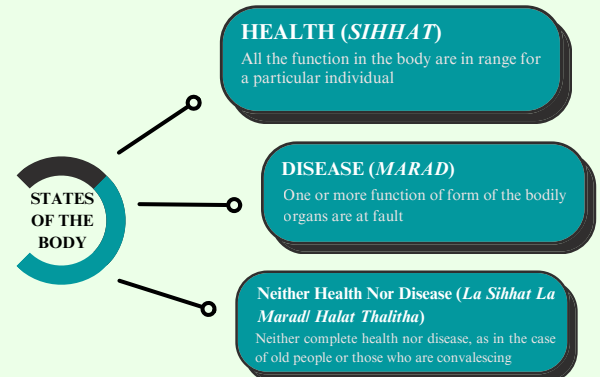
STATES OF THE BODY

HEALTH (*SIHHAT*)
All the function in the body are in range for a particular individual

DISEASE (*MARAD*)
One or more function of form of the bodily organs are at fault

Neither Health Nor Disease (*La Sihhat La Marad*/ *Halat Thalitha*)
Neither complete health nor disease, as in the case of old people or those who are convalescing